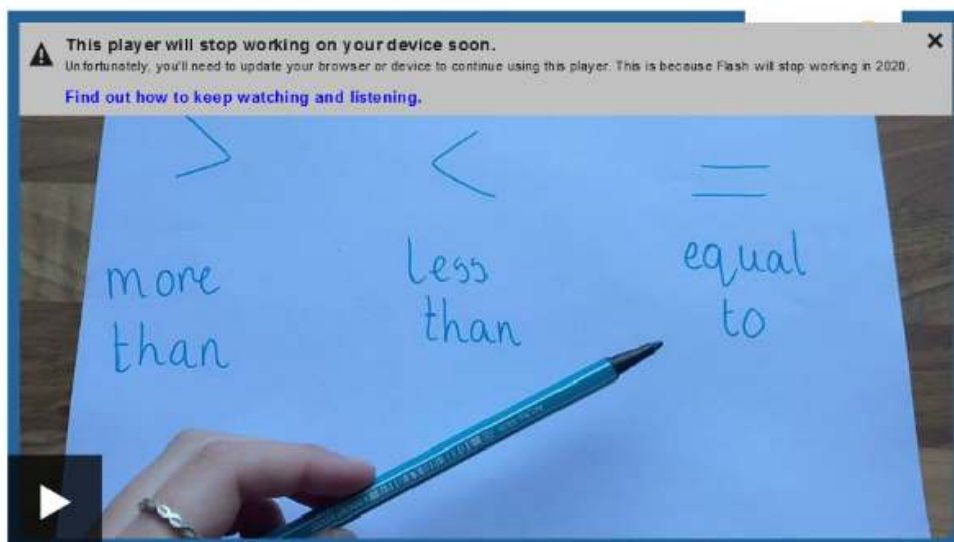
This player will stop working on your device soon.
Unfortunately, you'll need to update your browser or device to continue using this player. This is because Flash will stop working in 2020.

Find out how to keep watching and listening.

×

$>$ $<$ $=$

more than

Less than

equal to